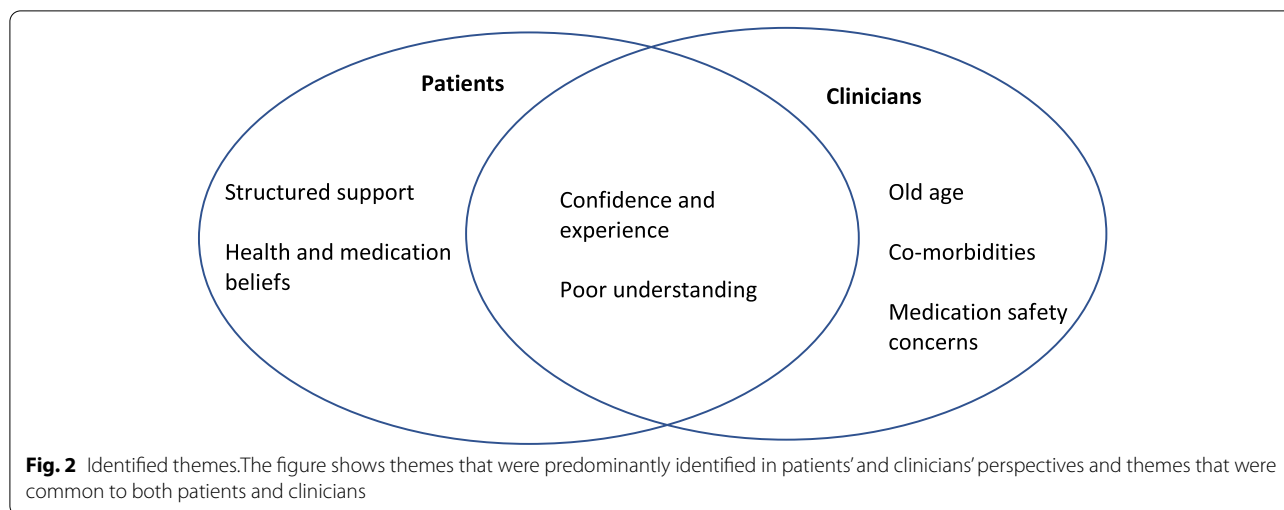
Patients

Clinicians

Structured support

Health and medication beliefs

Confidence and experience

Poor understanding

Old age

Co-morbidities

Medication safety concerns

**Fig. 2** Identified themes.The figure shows themes that were predominantly identified in patients' and clinicians' perspectives and themes that were common to both patients and clinicians